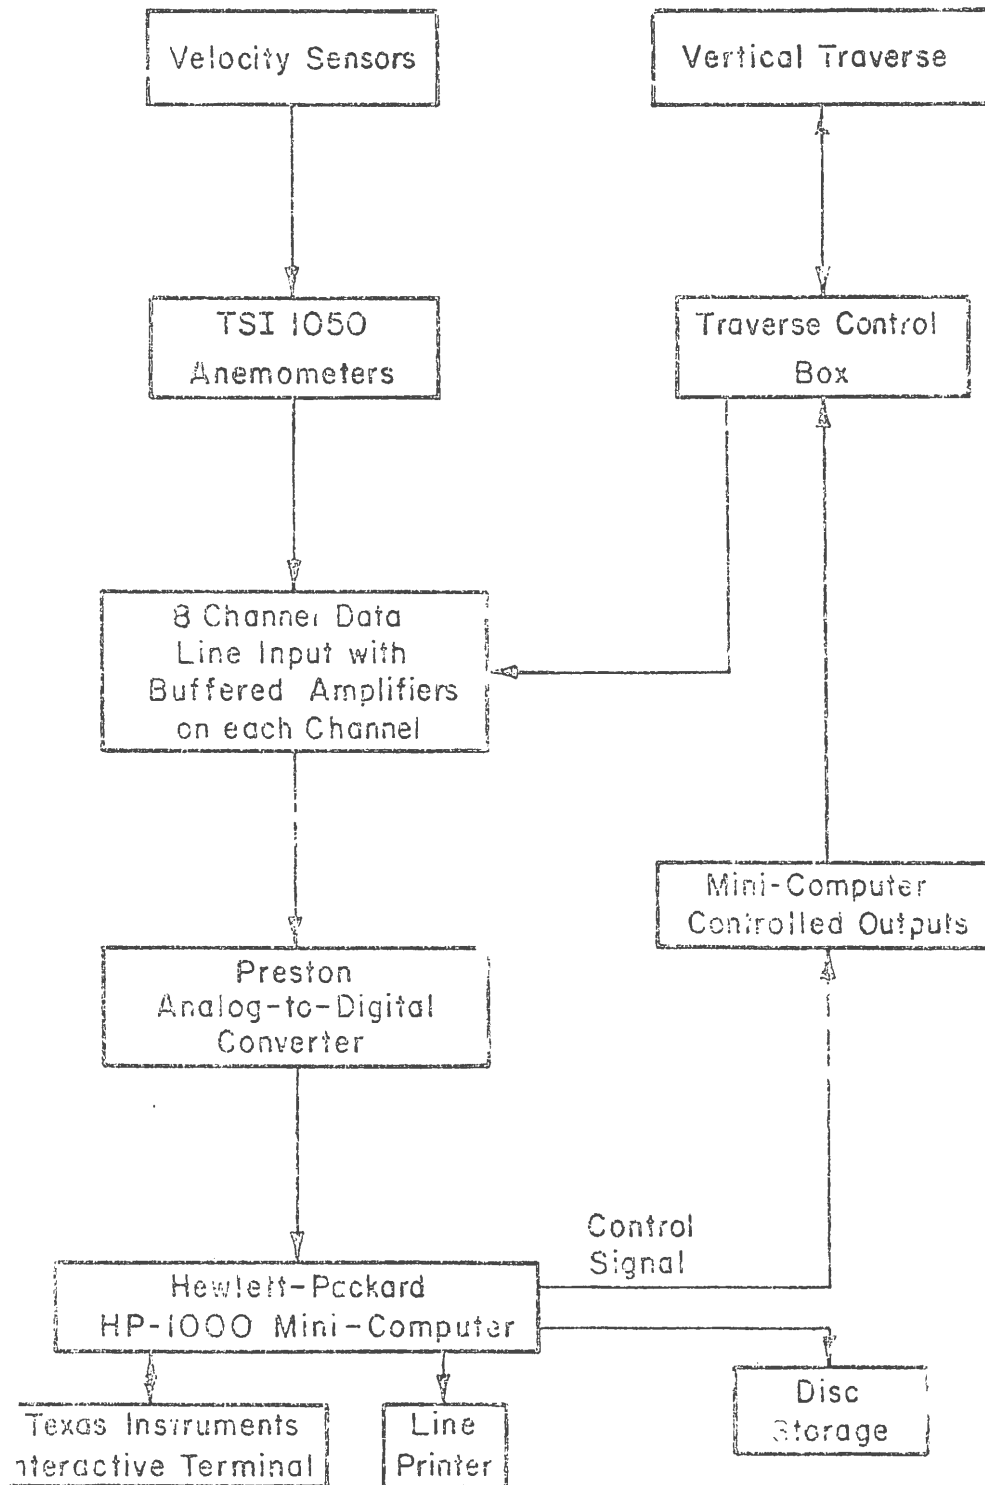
Velocity Sensors

Vertical Traverse

TSI 1050 Anemometers

Traverse Control Box

8 Channel Data Line Input with Buffered Amplifiers on each Channel

Mini-Computer Controlled Outputs

Preston Analog-to-Digital Converter

Control Signal

Hewlett-Packard HP-1000 Mini-Computer

Texas Instruments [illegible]nteractive Terminal

Line Printer

Disc Storage